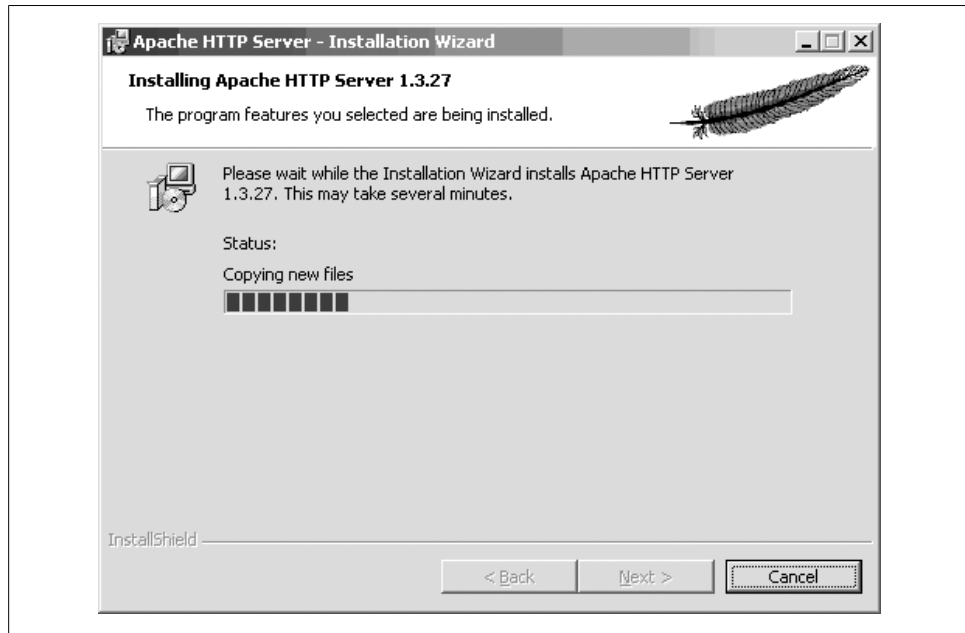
Apache HTTP Server - Installation Wizard

Installing Apache HTTP Server 1.3.27

The program features you selected are being installed.

Please wait while the Installation Wizard installs Apache HTTP Server 1.3.27. This may take several minutes.

Status:

Copying new files

InstallShield

< Back

Next >

Cancel